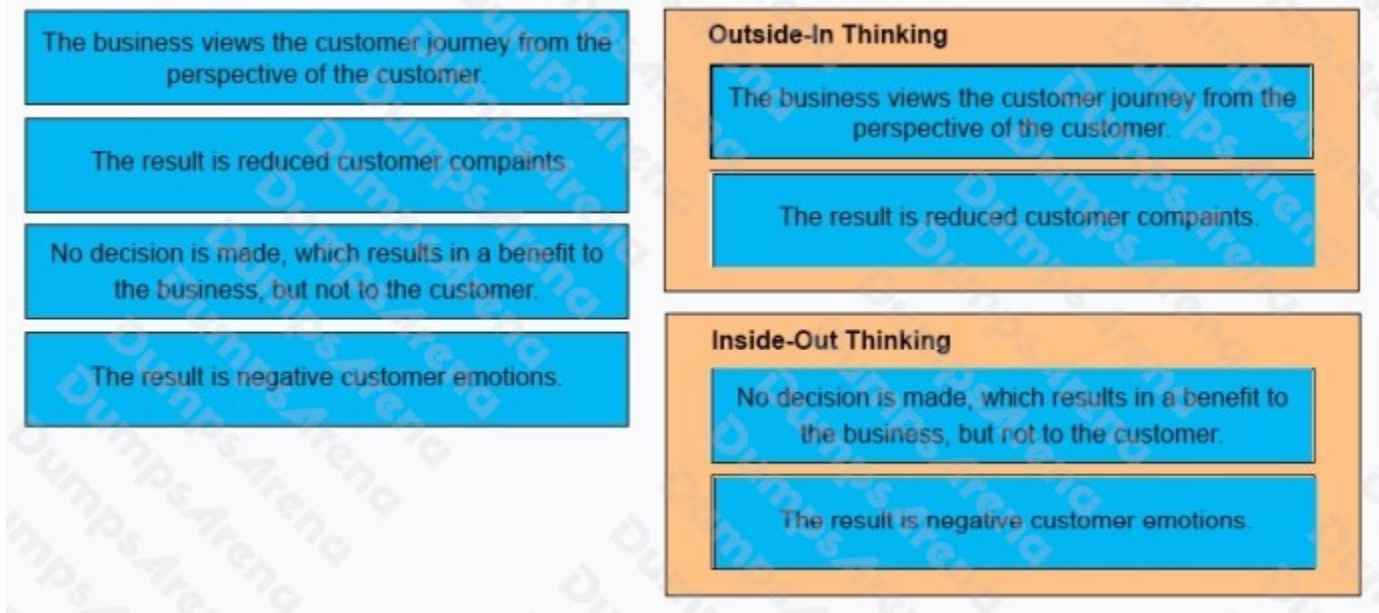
The business views the customer journey from the perspective of the customer.

The result is reduced customer compaints

No decision is made, which results in a benefit to the business, but not to the customer.

The result is negative customer emotions.

Outside-In Thinking

The business views the customer journey from the perspective of the customer.

The result is reduced customer compaints.

Inside-Out Thinking

No decision is made, which results in a benefit to the business, but not to the customer.

The result is negative customer emotions.

DumpsArena